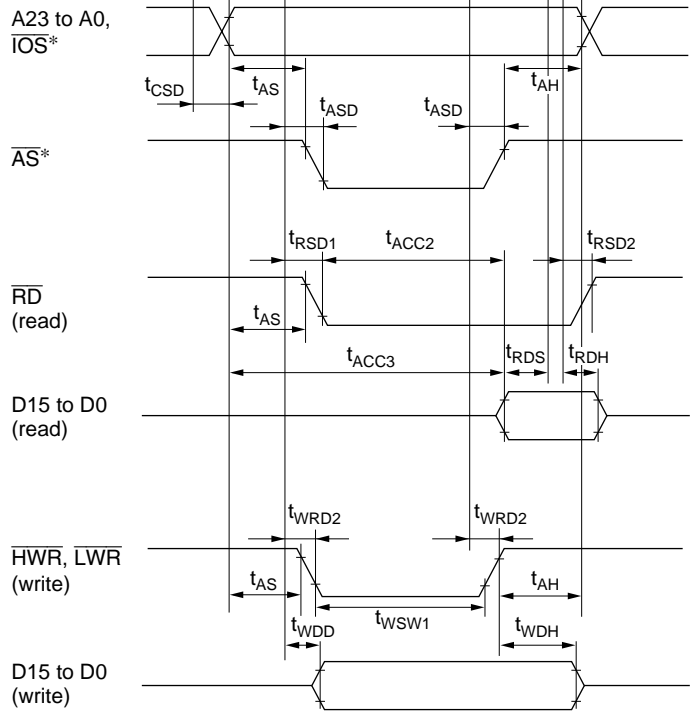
A23 to A0, $\overline{IOS}$*

$t_{CSD}$

$t_{AS}$

$t_{ASD}$

$t_{ASD}$

$t_{AH}$

$\overline{AS}$*

$t_{RSD1}$

$t_{ACC2}$

$t_{RSD2}$

$\overline{RD}$ (read)

$t_{AS}$

$t_{ACC3}$

$t_{RDS}$

$t_{RDH}$

D15 to D0 (read)

$t_{WRD2}$

$t_{WRD2}$

$\overline{HWR}$, $\overline{LWR}$ (write)

$t_{AS}$

$t_{AH}$

$t_{WSW1}$

$t_{WDD}$

$t_{WDH}$

D15 to D0 (write)